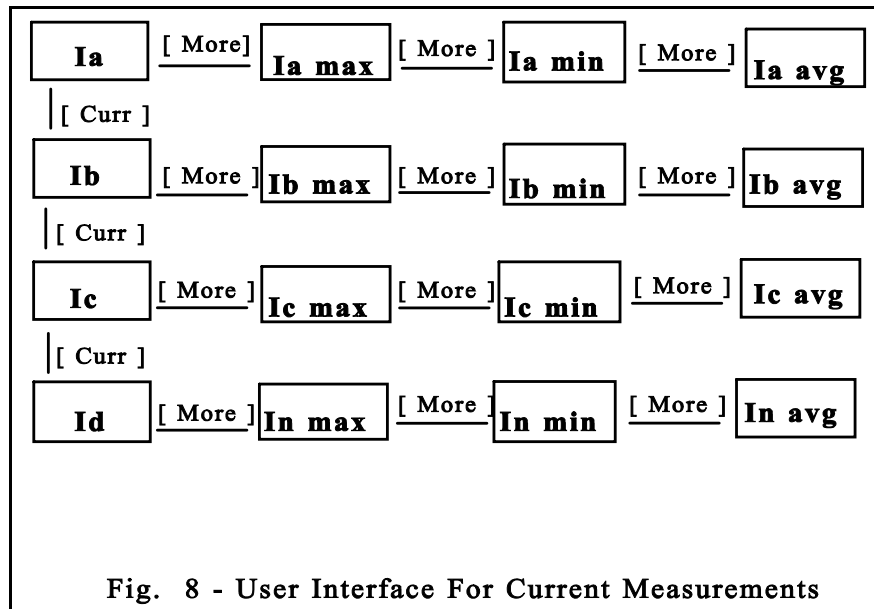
Ia [ More] Ia max [ More ] Ia min [ More ] Ia avg

[ Curr ]

Ib [ More ] Ib max [ More ] Ib min [ More ] Ib avg

[ Curr ]

Ic [ More ] Ic max [ More ] Ic min [ More ] Ic avg

[ Curr ]

Id [ More ] In max [ More ] In min [ More ] In avg

Fig. 8 - User Interface For Current Measurements